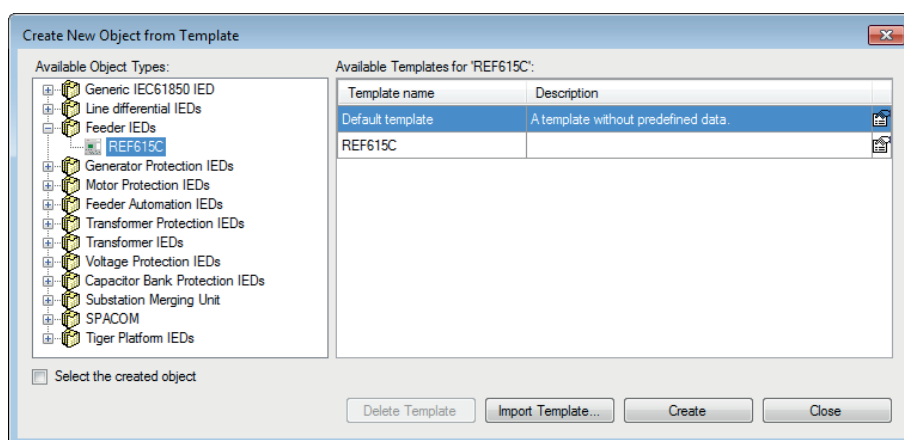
Create New Object from Template

Available Object Types:

Generic IEC61850 IED
Line differential IEDs
Feeder IEDs
REF615C
Generator Protection IEDs
Motor Protection IEDs
Feeder Automation IEDs
Transformer Protection IEDs
Transformer IEDs
Voltage Protection IEDs
Capacitor Bank Protection IEDs
Substation Merging Unit
SPACOM
Tiger Platform IEDs

Available Templates for 'REF615C':

| Template name | Description |
|---|---|
| Default template | A template without predefined data. |
| REF615C | |

Select the created object

Delete Template Import Template... Create Close